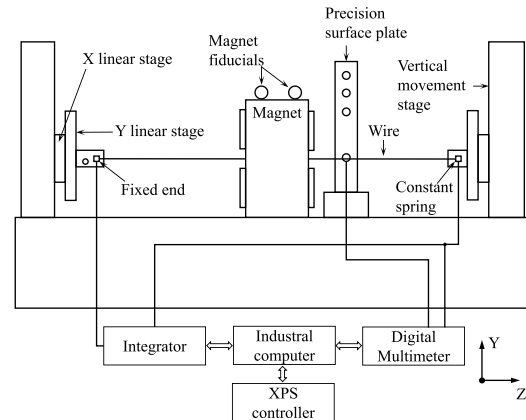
Precision surface plate

Magnet fiducials

X linear stage

Vertical movement stage

Y linear stage

Magnet

Wire

Fixed end

Constant spring

Integrator

Industrial computer

Digital Multimeter

XPS controller

Y

Z